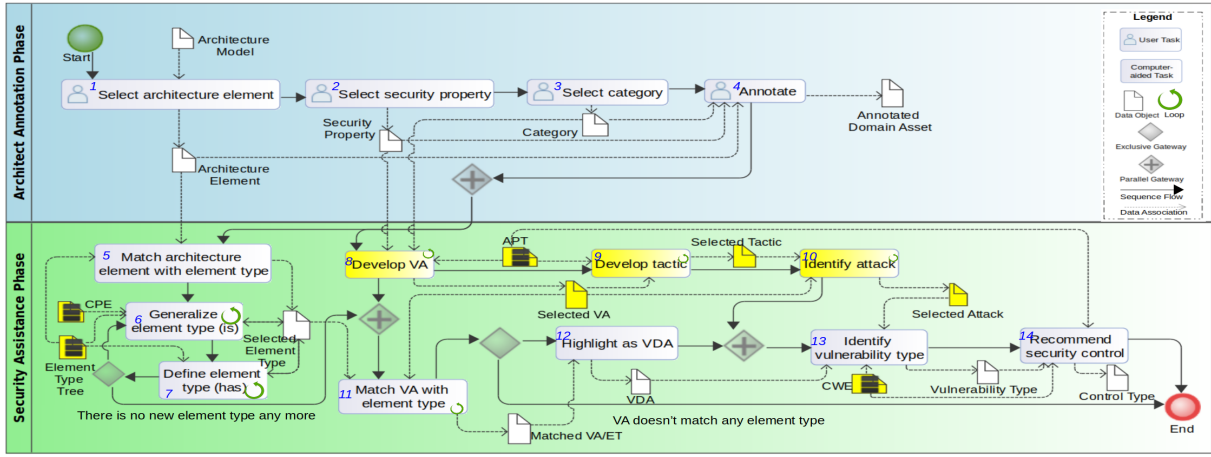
Architect Annotation Phase

Start

Architecture Model

1 Select architecture element

2 Select security property

3 Select category

4 Annotate

Annotated Domain Asset

Security Property

Category

Architecture Element

Legend

User Task

Computer-aided Task

Data Object

Loop

Exclusive Gateway

Parallel Gateway

Sequence Flow

Data Association

Security Assistance Phase

5 Match architecture element with element type

8 Develop VA

APT

9 Develop tactic

Selected Tactic

10 Identify attack

CPE

6 Generalize element type (is)

Selected Element Type

Selected VA

Selected Attack

Element Type Tree

7 Define element type (has)

11 Match VA with element type

12 Highlight as VDA

13 Identify vulnerability type

14 Recommend security control

VDA

CWE

Vulnerability Type

Control Type

There is no new element type any more

VA doesn't match any element type

Matched VA/ET

End